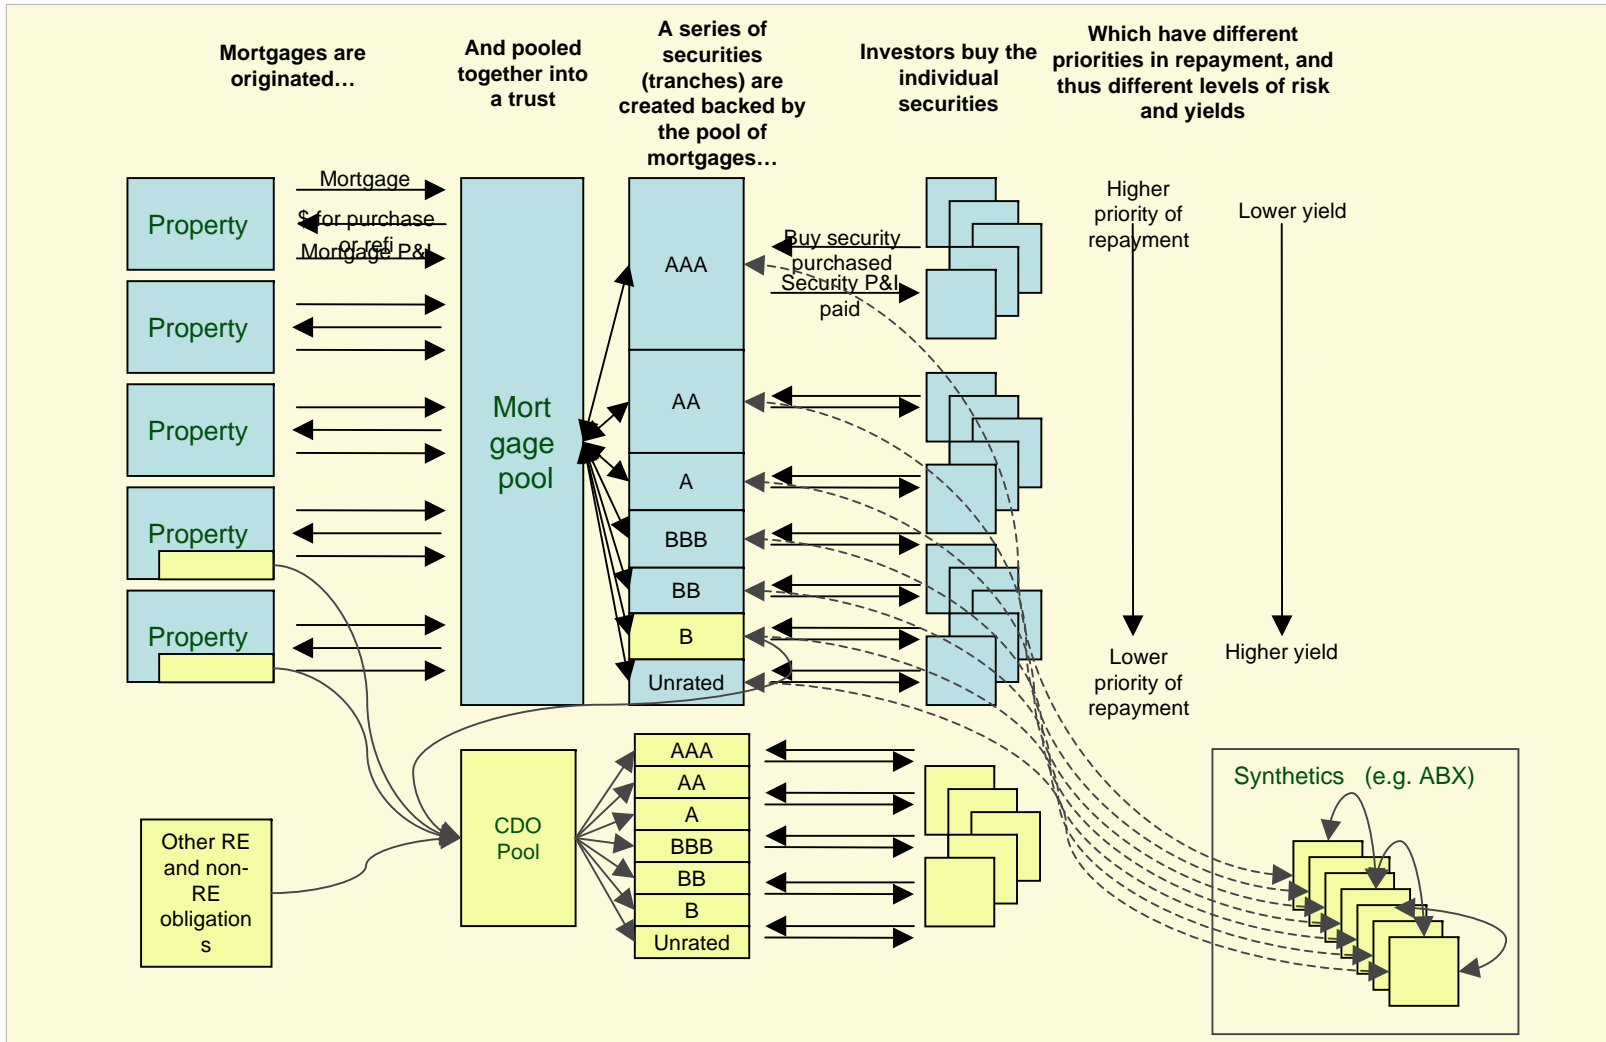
Mortgages are originated…

And pooled together into a trust

A series of securities (tranches) are created backed by the pool of mortgages…

Investors buy the individual securities

Which have different priorities in repayment, and thus different levels of risk and yields

Property

Property

Property

Property

Property

Mortgage

$ for purchase or refi

Mortgage P&I

Mort gage pool

AAA

AA

A

BBB

BB

B

Unrated

Buy security purchased

Security P&I paid

Higher priority of repayment

Lower priority of repayment

Lower yield

Higher yield

Other RE and non-RE obligations

CDO Pool

AAA

AA

A

BBB

BB

B

Unrated

Synthetics (e.g. ABX)